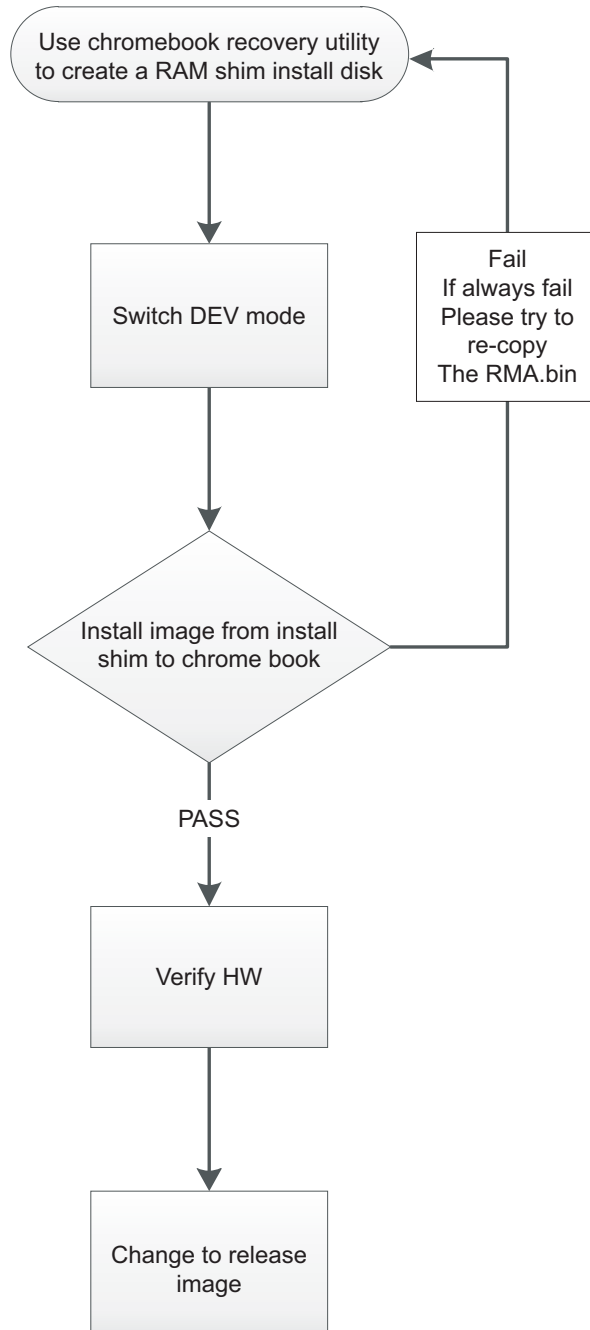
Use chromebook recovery utility to create a RAM shim install disk

Switch DEV mode

Fail
If always fail
Please try to
re-copy
The RMA.bin

Install image from install shim to chrome book

PASS

Verify HW

Change to release image